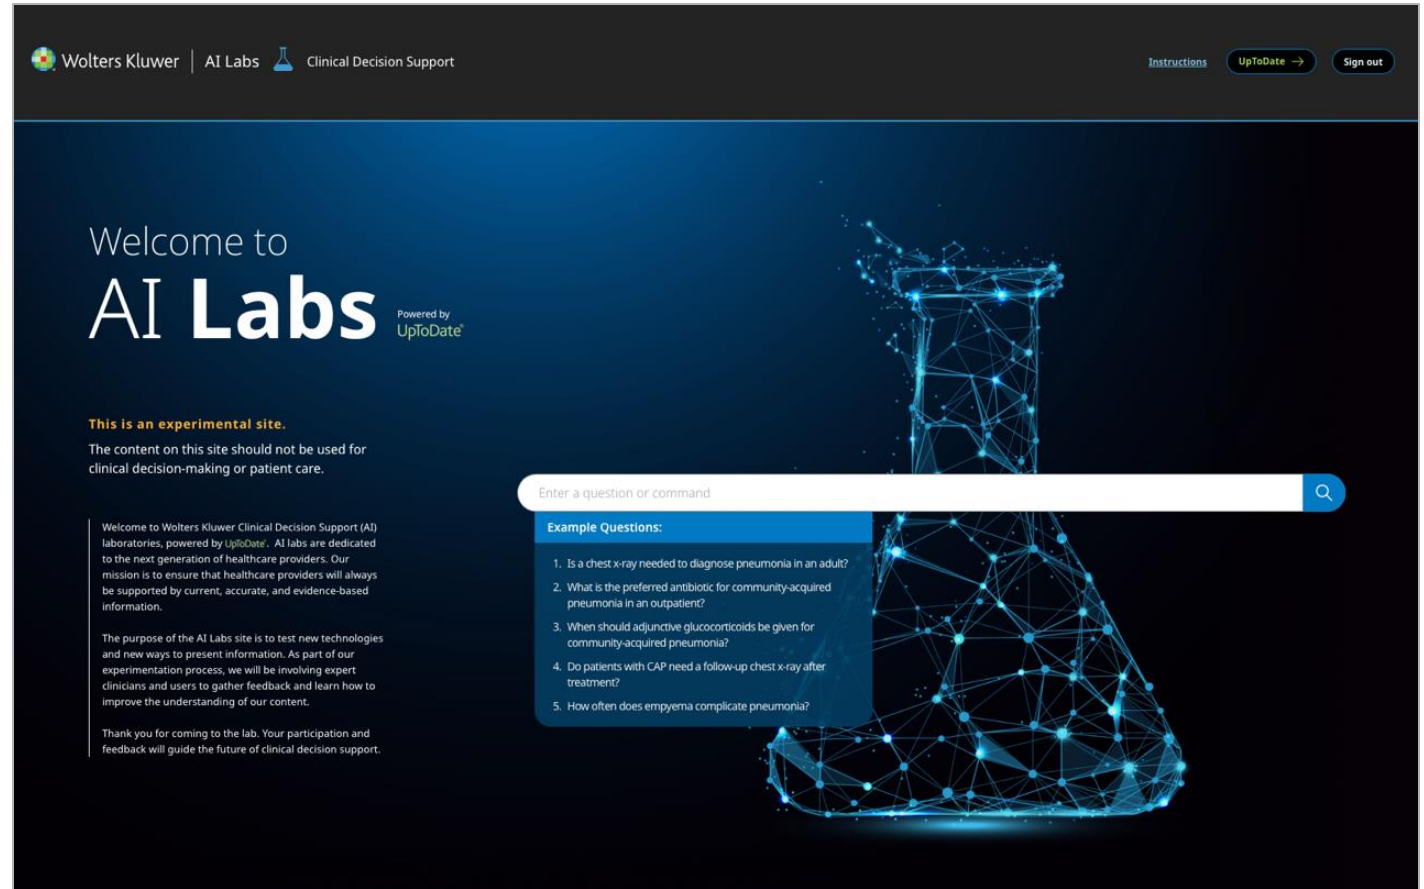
Wolters Kluwer | AI Labs Clinical Decision Support

Instructions UpToDate → Sign out

Welcome to
AI Labs Powered by UpToDate®

This is an experimental site.
The content on this site should not be used for clinical decision-making or patient care.

Enter a question or command

Example Questions:

1. Is a chest x-ray needed to diagnose pneumonia in an adult?
2. What is the preferred antibiotic for community-acquired pneumonia in an outpatient?
3. When should adjunctive glucocorticoids be given for community-acquired pneumonia?
4. Do patients with CAP need a follow-up chest x-ray after treatment?
5. How often does empyema complicate pneumonia?

Welcome to Wolters Kluwer Clinical Decision Support (AI) laboratories, powered by UpToDate®. AI labs are dedicated to the next generation of healthcare providers. Our mission is to ensure that healthcare providers will always be supported by current, accurate, and evidence-based information.

The purpose of the AI Labs site is to test new technologies and new ways to present information. As part of our experimentation process, we will be involving expert clinicians and users to gather feedback and learn how to improve the understanding of our content.

Thank you for coming to the lab. Your participation and feedback will guide the future of clinical decision support.